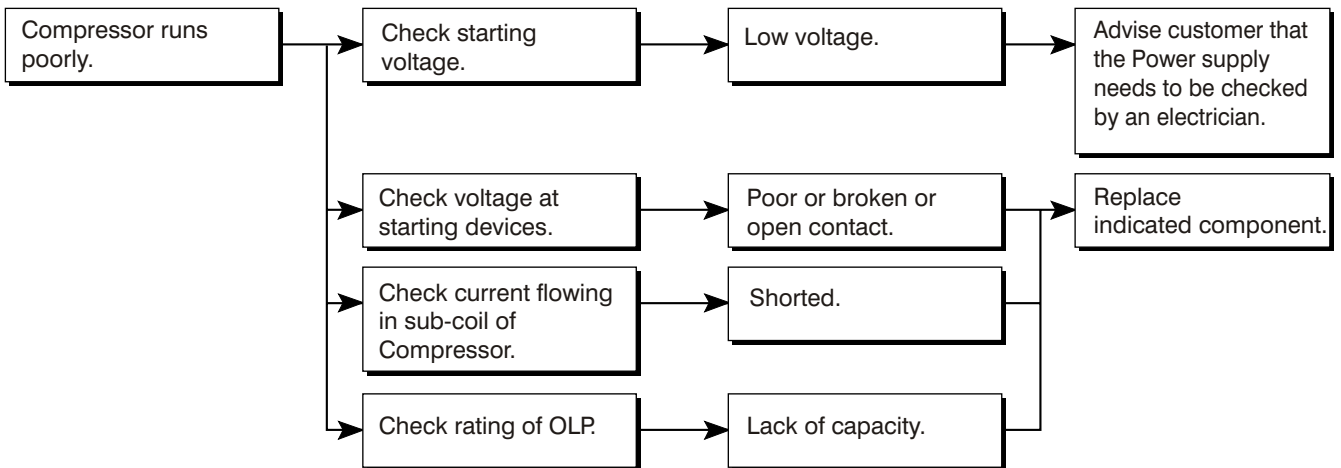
Compressor runs poorly.

Check starting voltage.

Low voltage.

Advise customer that the Power supply needs to be checked by an electrician.

Check voltage at starting devices.

Poor or broken or open contact.

Replace indicated component.

Check current flowing in sub-coil of Compressor.

Shorted.

Check rating of OLP.

Lack of capacity.